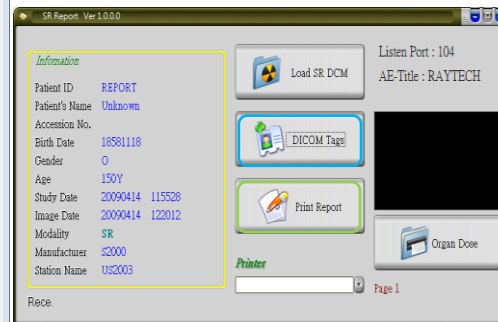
SR Report Ver 1.0.0.0

Infomation

| Patient ID | REPORT |
|---|---|
| Patient's Name | Unknown |
| Accession No. | |
| Birth Date | 18581118 |
| Gender | O |
| Age | 150Y |
| Study Date | 20090414 115528 |
| Image Date | 20090414 122012 |
| Modality | SR |
| Manufacturer | S2000 |
| Station Name | US2003 |

Load SR DCM

DICOM Tags

Print Report

Printer

Listen Port : 104

AE-Title : RAYTECH

Organ Dose

Page 1

Rece.